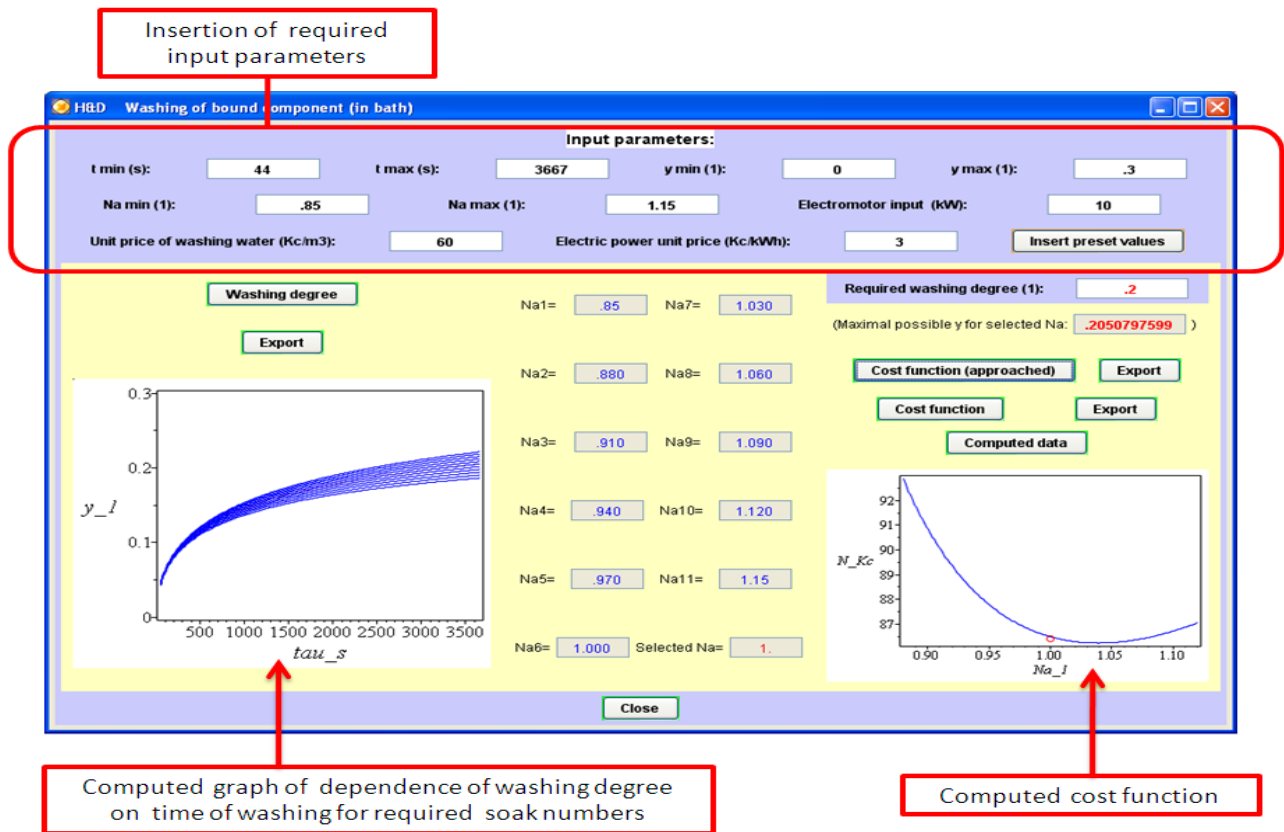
Insertion of required input parameters

H&D Washing of bound component (in bath)

Input parameters:

t min (s): 44
t max (s): 3667
y min (1): 0
y max (1): .3
Na min (1): .85
Na max (1): 1.15
Electromotor input (kW): 10
Unit price of washing water (Kc/m3): 60
Electric power unit price (Kc/kWh): 3
Insert preset values

Washing degree
Export

Na1= .85
Na7= 1.030
Na2= .880
Na8= 1.060
Na3= .910
Na9= 1.090
Na4= .940
Na10= 1.120
Na5= .970
Na11= 1.15
Na6= 1.000
Selected Na= 1.

Required washing degree (1): .2
(Maximal possible y for selected Na: .2050797599 )

Cost function (approached)
Export
Cost function
Export
Computed data

0.3
0.2
0.1
0
$y\_l$
500 1000 1500 2000 2500 3000 3500
$tau\_s$

92
91
90
89
88
87
$N\_Kc$
0.90 0.95 1.00 1.05 1.10
$Na\_l$

Close

Computed graph of dependence of washing degree on time of washing for required soak numbers

Computed cost function